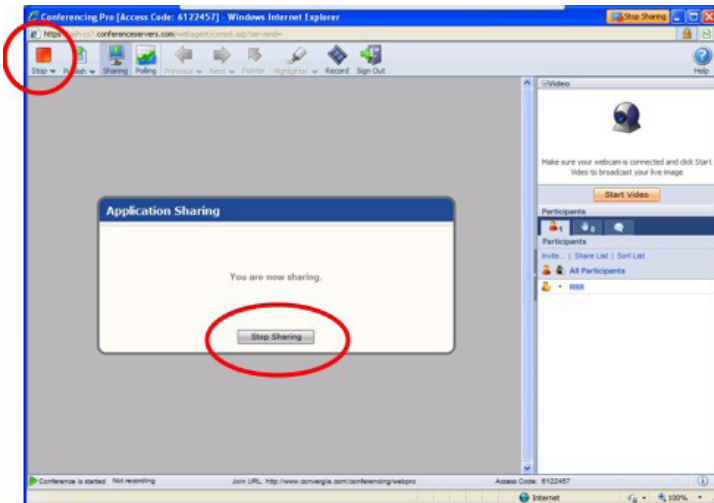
Conferencing Pro [Access Code: 6122457] - Windows Internet Explorer

Stop Sharing

https://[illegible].conferenceservers.com/webagent/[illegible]

Stop Publish Sharing Polling Previous Next Pointer Highlighter Record Sign Out

Help

Video

Make sure your webcam is connected and click Start Video to broadcast your live image

Start Video

Participants

1 0

Participants

Invite... | Share List | Sort List

All Participants

RRR

Application Sharing

You are now sharing.

Stop Sharing

Conference is started Not recording

Join URL: http://www.convergia.com/conferencing/webpro

Access Code: 6122457

Internet

100%